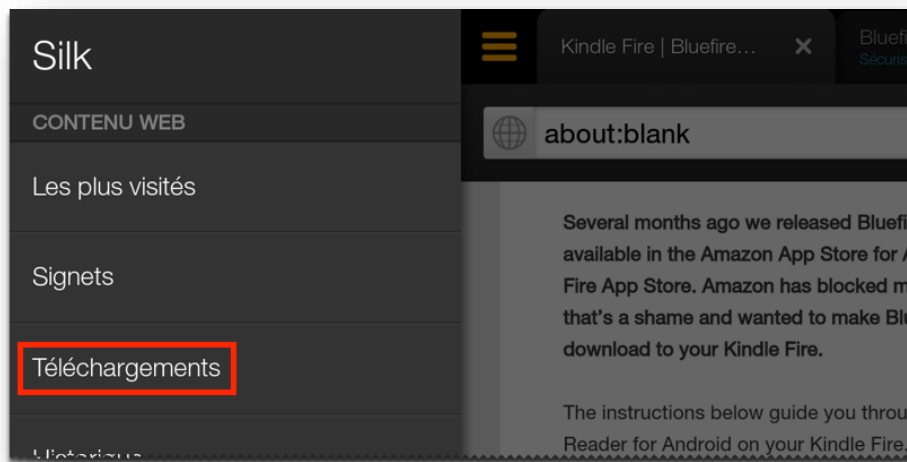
Silk

CONTENU WEB

Les plus visités

Signets

Téléchargements

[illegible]

Kindle Fire | Bluefire...

Bluefi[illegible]
Sécuris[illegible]

about:blank

Several months ago we released Bluefi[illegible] available in the Amazon App Store for A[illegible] Fire App Store. Amazon has blocked m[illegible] that's a shame and wanted to make Blu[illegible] download to your Kindle Fire.

The instructions below guide you throu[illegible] Reader for Android on your Kindle Fire.